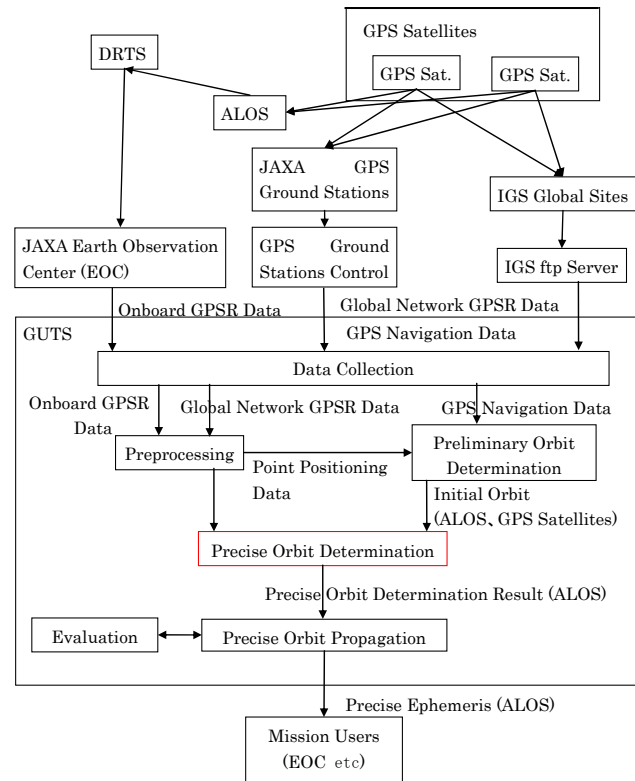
GPS Satellites

DRTS

GPS Sat.

GPS Sat.

ALOS

JAXA GPS Ground Stations

IGS Global Sites

JAXA Earth Observation Center (EOC)

GPS Ground Stations Control

IGS ftp Server

Onboard GPSR Data

Global Network GPSR Data

GUTS

GPS Navigation Data

Data Collection

Onboard GPSR Data

Global Network GPSR Data

GPS Navigation Data

Preprocessing

Preliminary Orbit Determination

Point Positioning Data

Initial Orbit (ALOS、GPS Satellites)

Precise Orbit Determination

Precise Orbit Determination Result (ALOS)

Evaluation

Precise Orbit Propagation

Precise Ephemeris (ALOS)

Mission Users (EOC etc)